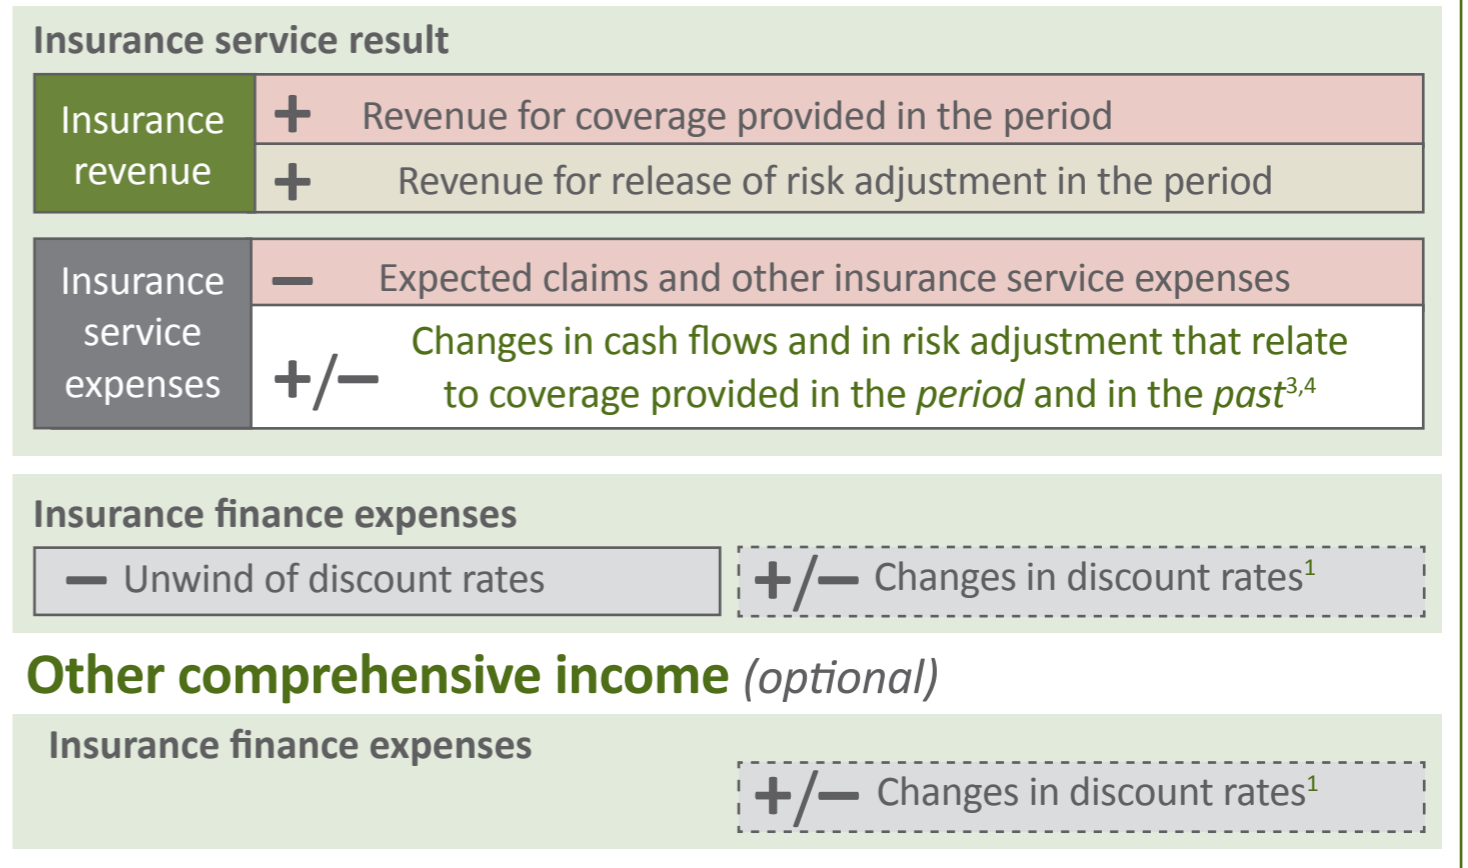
Insurance service result

| Insurance revenue | + Revenue for coverage provided in the period |
|---|---|
| | + Revenue for release of risk adjustment in the period |

| Insurance service expenses | — Expected claims and other insurance service expenses |
|---|---|
| | +/— Changes in cash flows and in risk adjustment that relate to coverage provided in the *period* and in the *past*$^{3,4}$ |

Insurance finance expenses

— Unwind of discount rates

+/— Changes in discount rates$^{1}$

Other comprehensive income *(optional)*

Insurance finance expenses

+/— Changes in discount rates$^{1}$